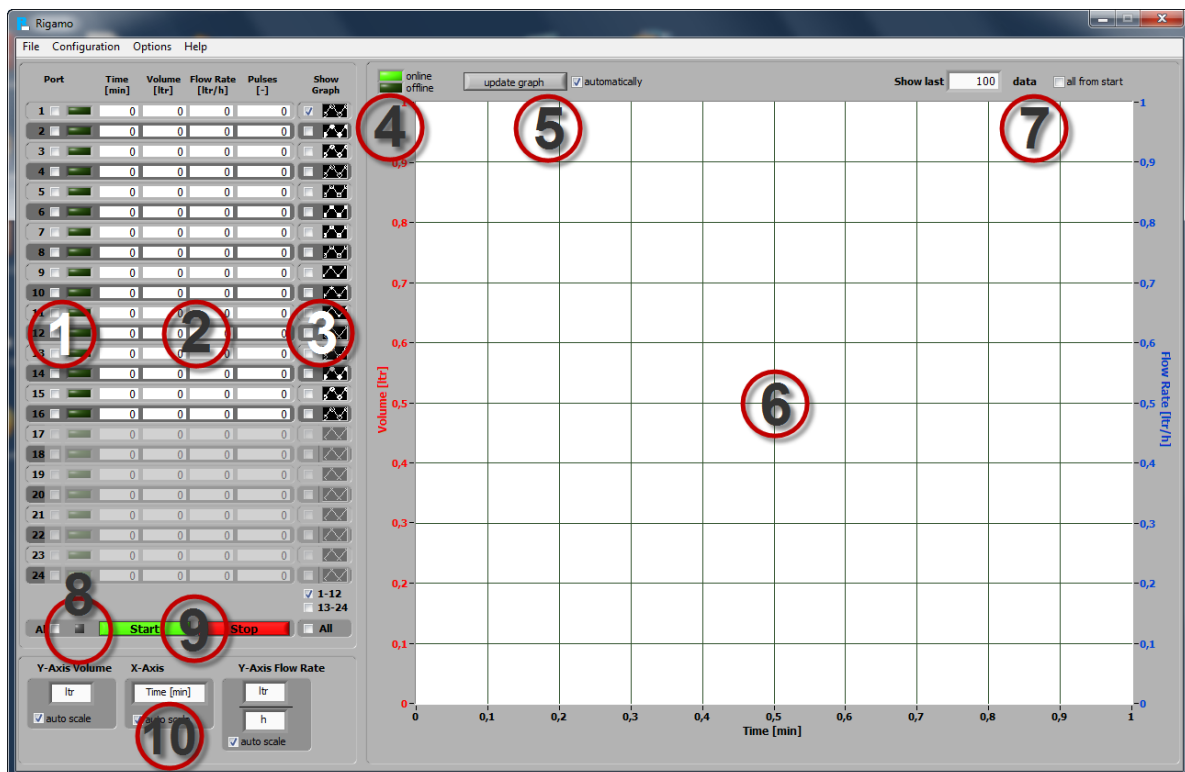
Rigamo

File Configuration Options Help

| Port | Time [min] | Volume [ltr] | Flow Rate [ltr/h] | Pulses [-] | Show Graph |
|---|---|---|---|---|---|
| 1 | 0 | 0 | 0 | 0 | ☑ |
| 2 | 0 | 0 | 0 | 0 | |
| 3 | 0 | 0 | 0 | 0 | |
| 4 | 0 | 0 | 0 | 0 | |
| 5 | 0 | 0 | 0 | 0 | |
| 6 | 0 | 0 | 0 | 0 | |
| 7 | 0 | 0 | 0 | 0 | |
| 8 | 0 | 0 | 0 | 0 | |
| 9 | 0 | 0 | 0 | 0 | |
| 10 | 0 | 0 | 0 | 0 | |
| 11 | 0 | 0 | 0 | 0 | |
| 12 | 0 | 0 | 0 | 0 | |
| 13 | 0 | 0 | 0 | 0 | |
| 14 | 0 | 0 | 0 | 0 | |
| 15 | 0 | 0 | 0 | 0 | |
| 16 | 0 | 0 | 0 | 0 | |
| 17 | 0 | 0 | 0 | 0 | |
| 18 | 0 | 0 | 0 | 0 | |
| 19 | 0 | 0 | 0 | 0 | |
| 20 | 0 | 0 | 0 | 0 | |
| 21 | 0 | 0 | 0 | 0 | |
| 22 | 0 | 0 | 0 | 0 | |
| 23 | 0 | 0 | 0 | 0 | |
| 24 | 0 | 0 | 0 | 0 | |

1 2 3

☑ 1-12
13-24

All 8 Start 9 Stop All

Y-Axis Volume
ltr
☑ auto scale

X-Axis
Time [min]
☑ auto scale

10

Y-Axis Flow Rate
ltr
h
☑ auto scale

online
offline
4

update graph ☑ automatically 5

Show last 100 data all from start 7

6

Volume [ltr]
1 0,9 0,8 0,7 0,6 0,5 0,4 0,3 0,2 0,1 0

Flow Rate [ltr/h]
1 0,9 0,8 0,7 0,6 0,5 0,4 0,3 0,2 0,1 0

0 0,1 0,2 0,3 0,4 0,5 0,6 0,7 0,8 0,9 1
Time [min]